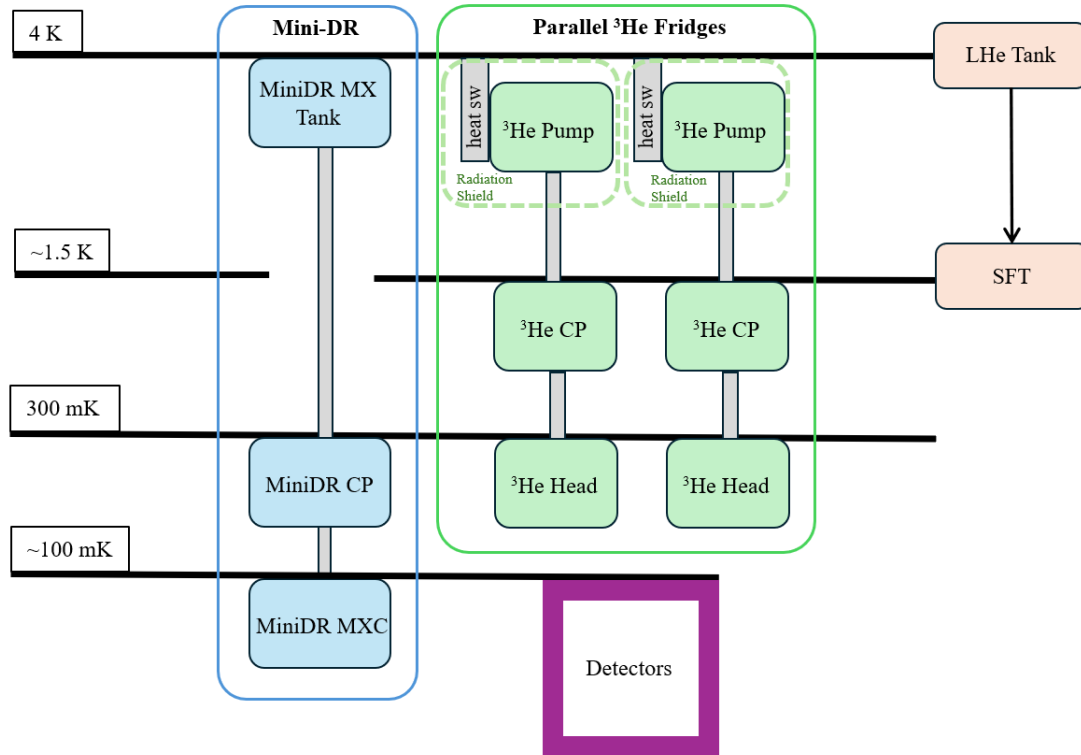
4 K

Mini-DR

Parallel $^3$He Fridges

LHe Tank

MiniDR MX Tank

heat sw

$^3$He Pump

Radiation Shield

heat sw

$^3$He Pump

Radiation Shield

~1.5 K

SFT

$^3$He CP

$^3$He CP

300 mK

MiniDR CP

$^3$He Head

$^3$He Head

~100 mK

MiniDR MXC

Detectors